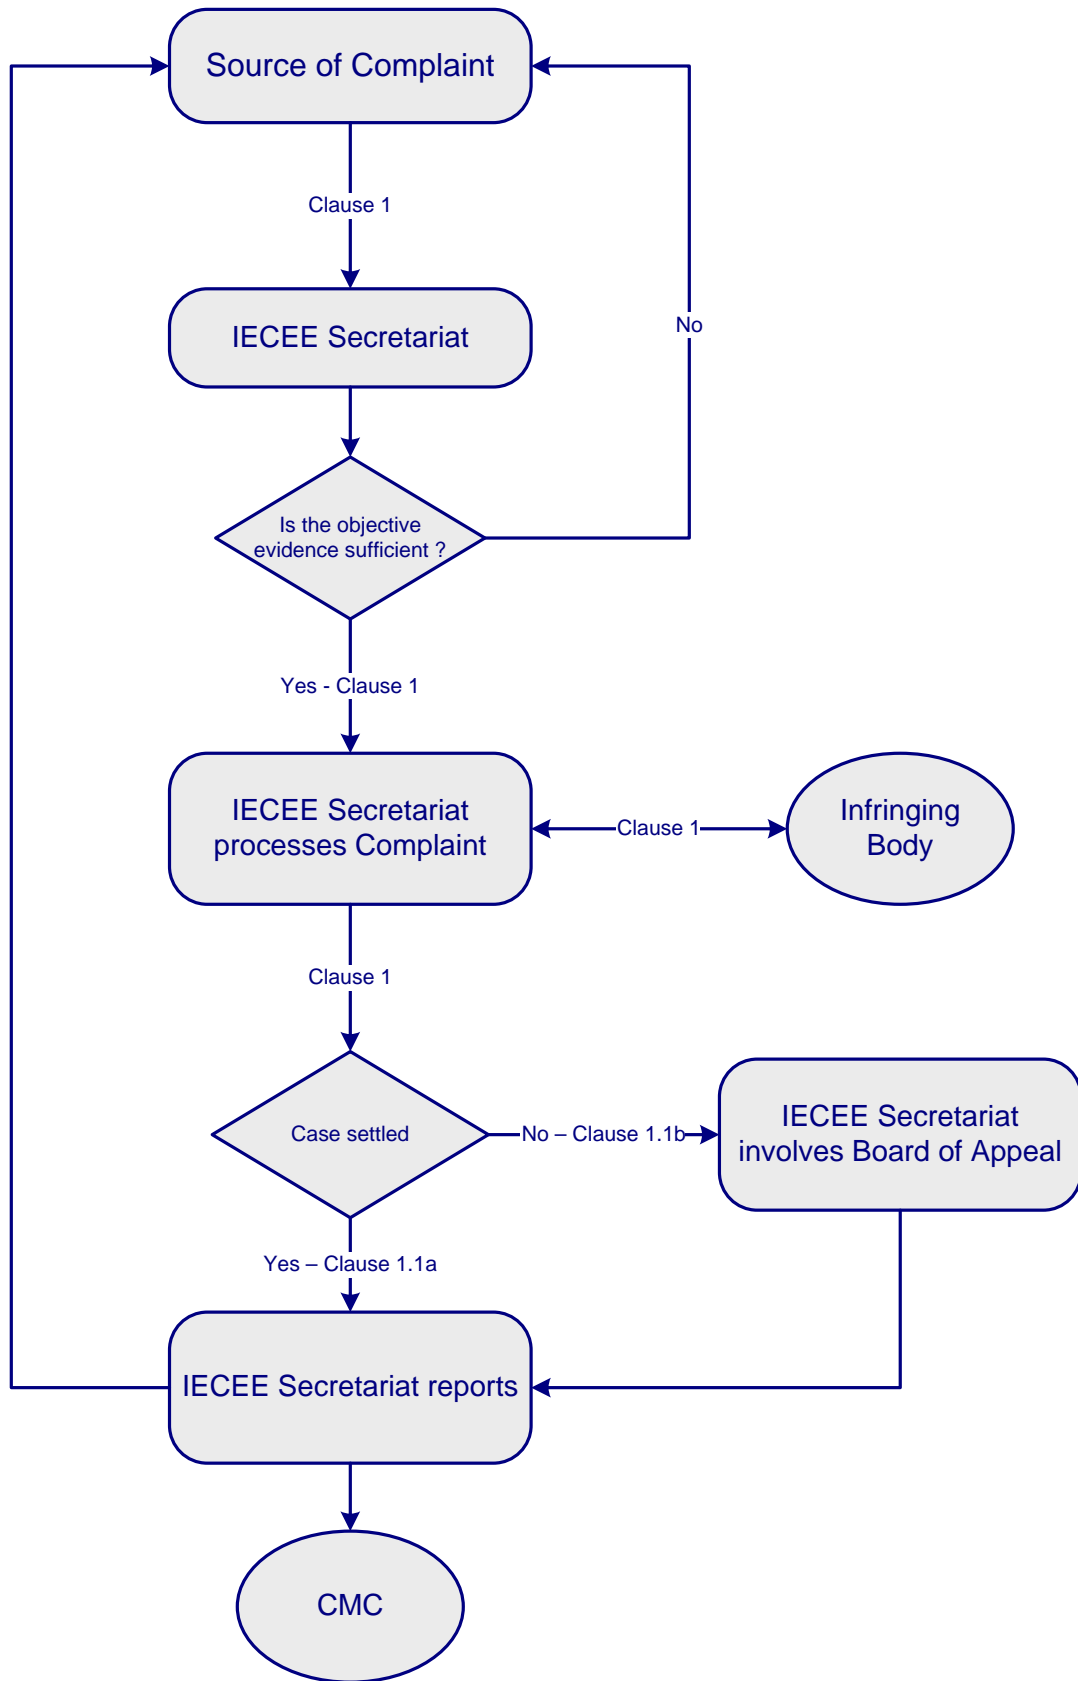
Source of Complaint

Clause 1

IECEE Secretariat

No

Is the objective evidence sufficient ?

Yes - Clause 1

IECEE Secretariat processes Complaint

Clause 1

Infringing Body

Clause 1

Case settled

No – Clause 1.1b

IECEE Secretariat involves Board of Appeal

Yes – Clause 1.1a

IECEE Secretariat reports

CMC